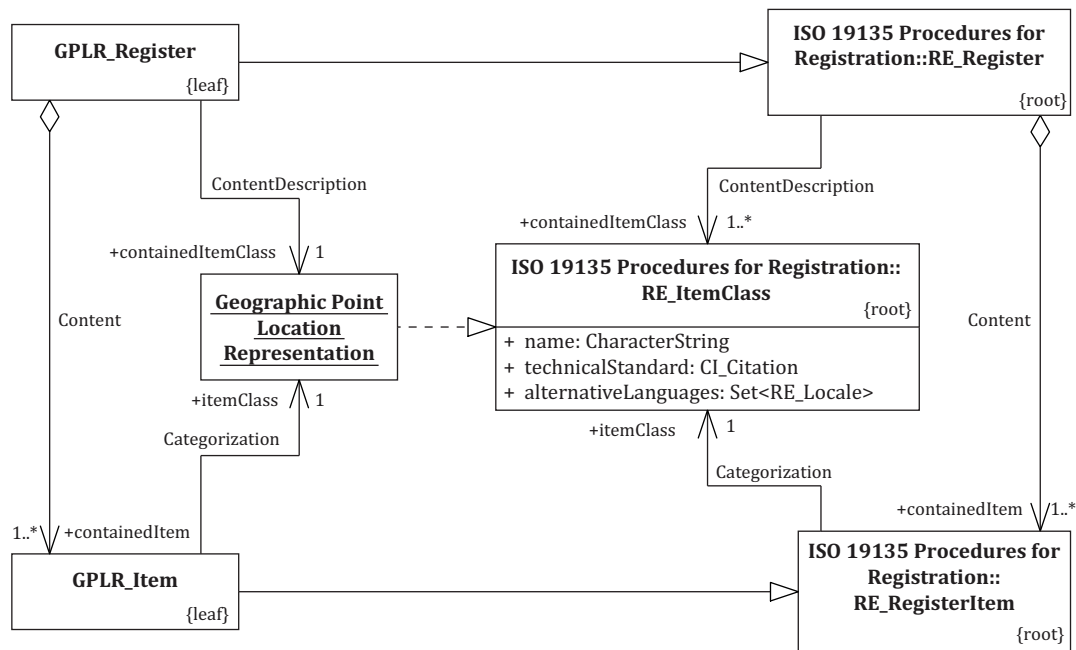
GPLR_Register
{leaf}

ISO 19135 Procedures for Registration::RE_Register
{root}

ContentDescription

ContentDescription

+containedItemClass 1..*

+containedItemClass 1

ISO 19135 Procedures for Registration:: RE_ItemClass
{root}

+ name: CharacterString
+ technicalStandard: CI_Citation
+ alternativeLanguages: Set<RE_Locale>

Content

Geographic Point Location Representation

Content

+itemClass 1

Categorization

+itemClass 1

Categorization

+containedItem 1..*

1..* +containedItem

GPLR_Item
{leaf}

ISO 19135 Procedures for Registration:: RE_RegisterItem
{root}